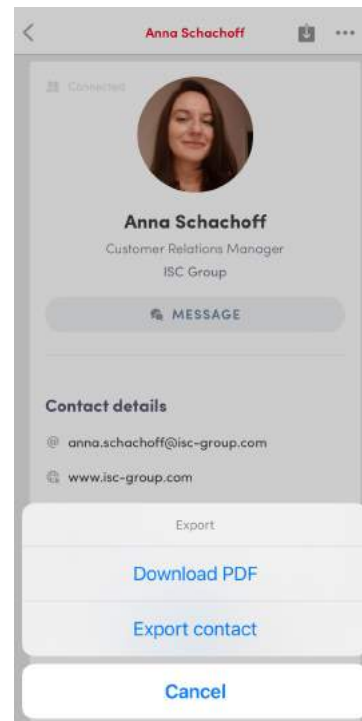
Anna Schachoff

Connected

Anna Schachoff

Customer Relations Manager

ISC Group

MESSAGE

Contact details

anna.schachoff@isc-group.com

www.isc-group.com

Export

Download PDF

Export contact

Cancel